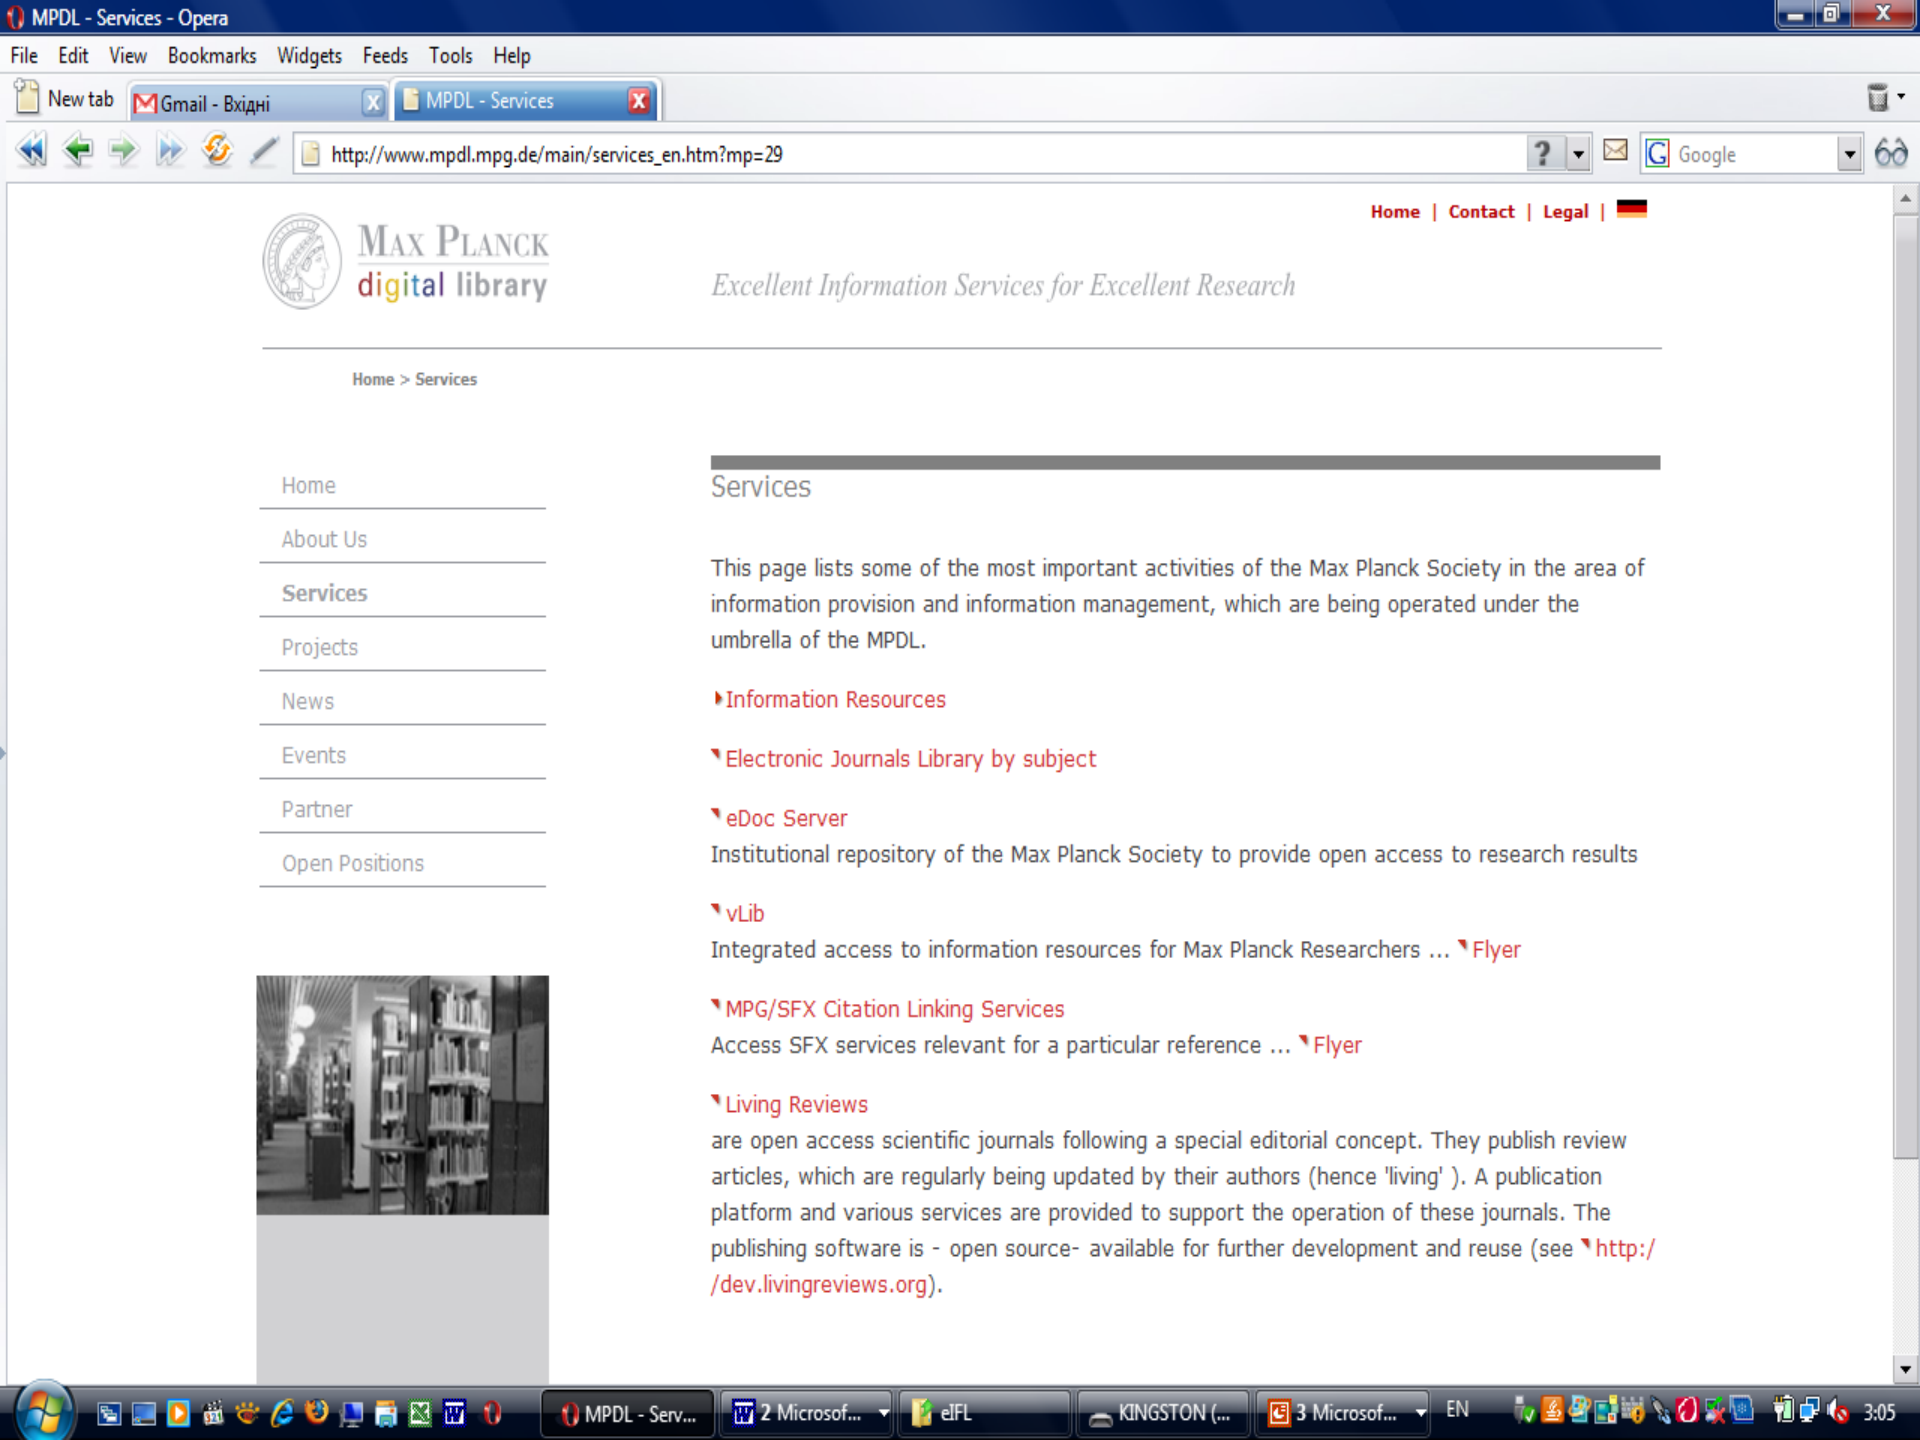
MPDL - Services - Opera

File Edit View Bookmarks Widgets Feeds Tools Help

New tab Gmail - Вхідні MPDL - Services

http://www.mpdl.mpg.de/main/services_en.htm?mp=29

Google

Home | Contact | Legal |

MAX PLANCK digital library

Excellent Information Services for Excellent Research

Home > Services

Home
About Us
Services
Projects
News
Events
Partner
Open Positions

Services

This page lists some of the most important activities of the Max Planck Society in the area of information provision and information management, which are being operated under the umbrella of the MPDL.

Information Resources

Electronic Journals Library by subject

eDoc Server
Institutional repository of the Max Planck Society to provide open access to research results

vLib
Integrated access to information resources for Max Planck Researchers ... Flyer

MPG/SFX Citation Linking Services
Access SFX services relevant for a particular reference ... Flyer

Living Reviews
are open access scientific journals following a special editorial concept. They publish review articles, which are regularly being updated by their authors (hence 'living' ). A publication platform and various services are provided to support the operation of these journals. The publishing software is - open source- available for further development and reuse (see http://dev.livingreviews.org).

MPDL - Serv... 2 Microsof... eIFL KINGSTON (... 3 Microsof... EN 3:05